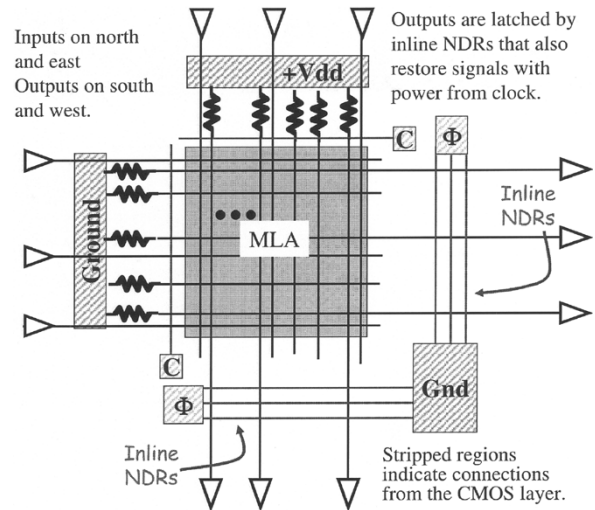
Inputs on north and east
Outputs on south and west.

+Vdd

Outputs are latched by inline NDRs that also restore signals with power from clock.

C

$\Phi$

Ground

MLA

Inline NDRs

C

$\Phi$

Gnd

Inline NDRs

Stripped regions indicate connections from the CMOS layer.